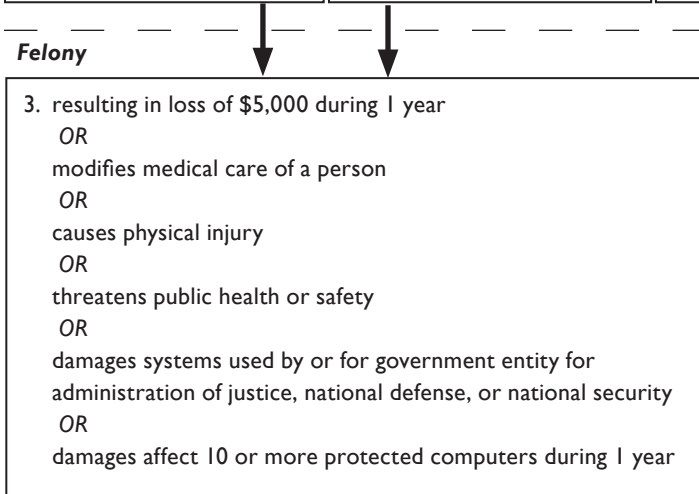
Felony

3. resulting in loss of \$5,000 during 1 year
OR
modifies medical care of a person
OR
causes physical injury
OR
threatens public health or safety
OR
damages systems used by or for government entity for administration of justice, national defense, or national security
OR
damages affect 10 or more protected computers during 1 year